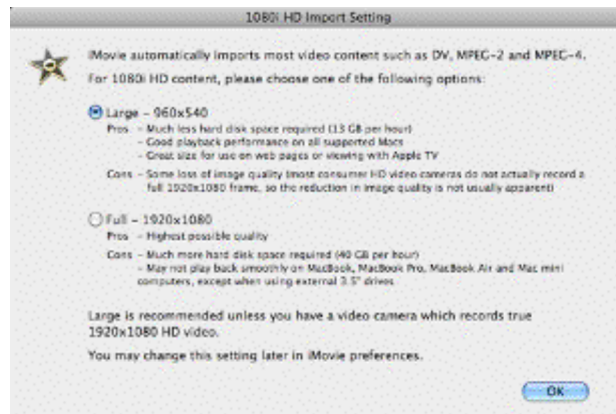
1080i HD Import Setting

iMovie automatically imports most video content such as DV, MPEG-2 and MPEG-4.

For 1080i HD content, please choose one of the following options:

Large – 960x540
Pros – Much less hard disk space required (13 GB per hour)
– Good playback performance on all supported Macs
– Great size for use on web pages or viewing with Apple TV
Cons – Some loss of image quality (most consumer HD video cameras do not actually record a full 1920x1080 frame, so the reduction in image quality is not usually apparent)

Full – 1920x1080
Pros – Highest possible quality
Cons – Much more hard disk space required (40 GB per hour)
– May not play back smoothly on MacBook, MacBook Pro, MacBook Air and Mac mini computers, except when using external 3.5" drives

Large is recommended unless you have a video camera which records true 1920x1080 HD video.

You may change this setting later in iMovie preferences.

OK